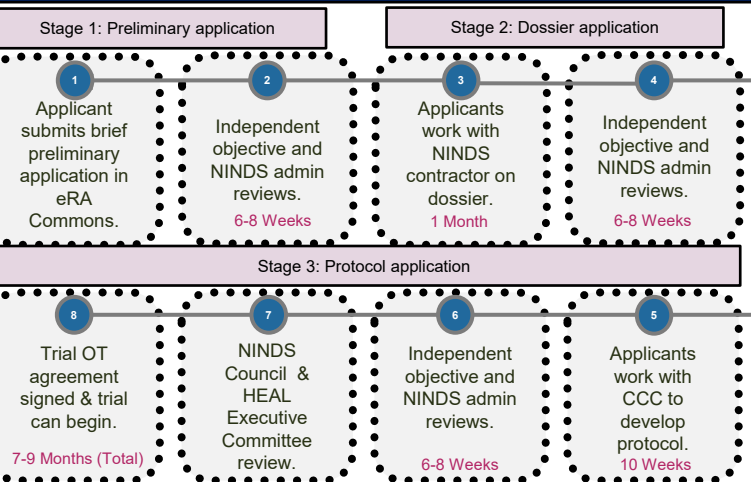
Stage 1: Preliminary application

Stage 2: Dossier application

1
Applicant submits brief preliminary application in eRA Commons.

2
Independent objective and NINDS admin reviews.
6-8 Weeks

3
Applicants work with NINDS contractor on dossier.
1 Month

4
Independent objective and NINDS admin reviews.
6-8 Weeks

Stage 3: Protocol application

8
Trial OT agreement signed & trial can begin.
7-9 Months (Total)

7
NINDS Council & HEAL Executive Committee review.

6
Independent objective and NINDS admin reviews.
6-8 Weeks

5
Applicants work with CCC to develop protocol.
10 Weeks